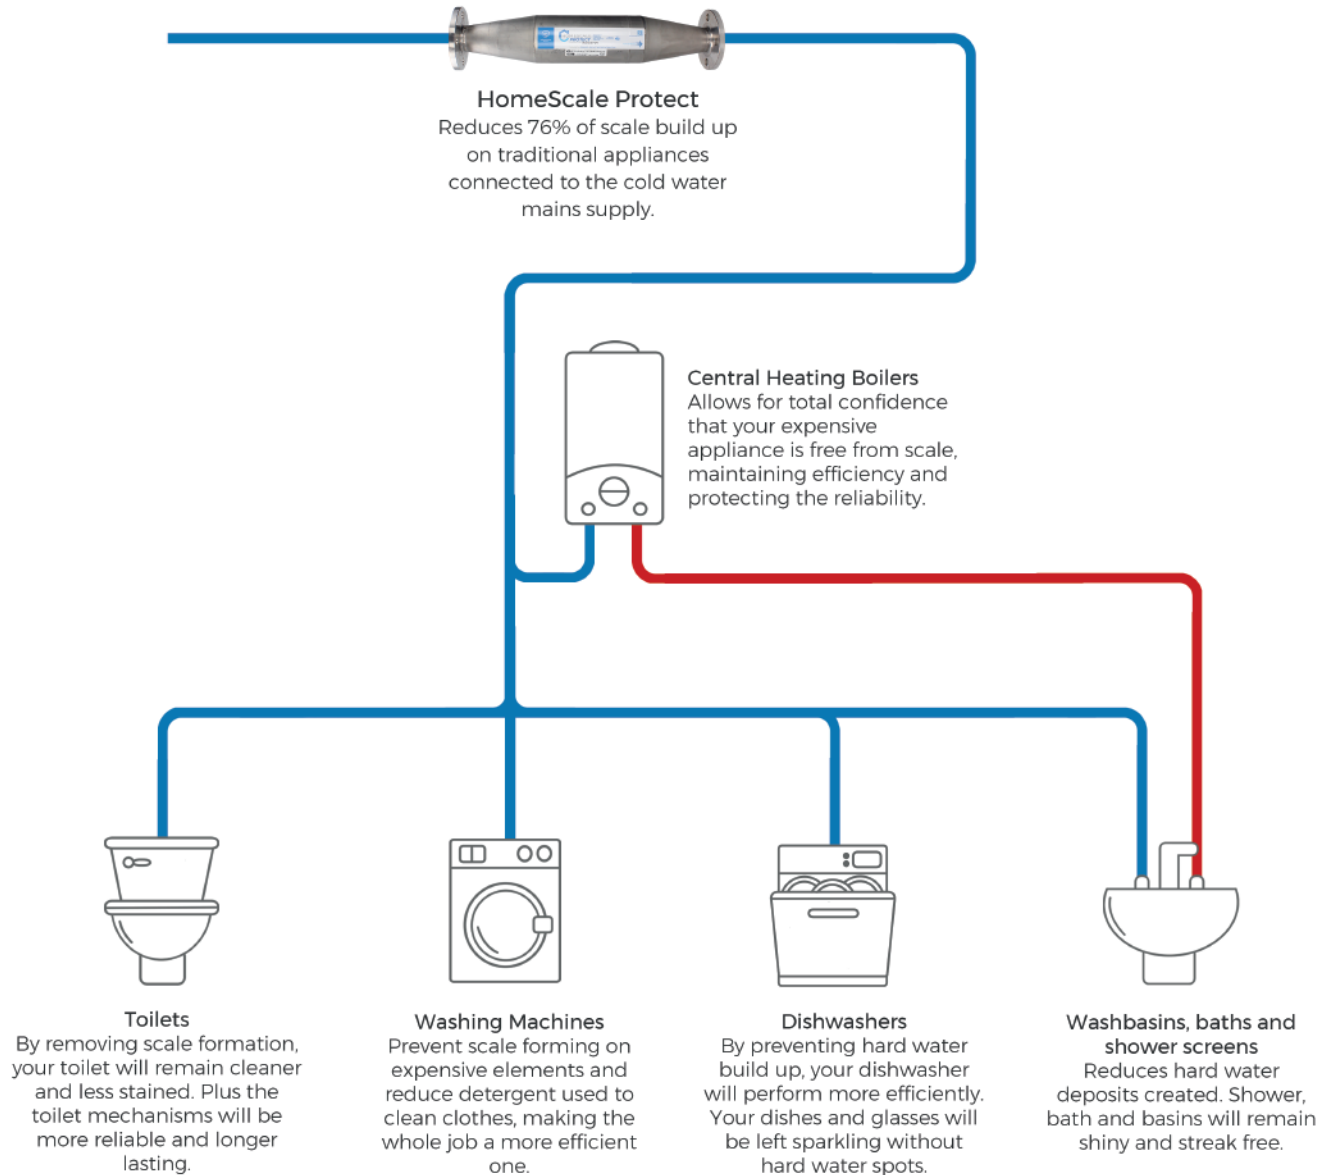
HomeScale Protect
Reduces 76% of scale build up on traditional appliances connected to the cold water mains supply.

Central Heating Boilers
Allows for total confidence that your expensive appliance is free from scale, maintaining efficiency and protecting the reliability.

Toilets
By removing scale formation, your toilet will remain cleaner and less stained. Plus the toilet mechanisms will be more reliable and longer lasting.

Washing Machines
Prevent scale forming on expensive elements and reduce detergent used to clean clothes, making the whole job a more efficient one.

Dishwashers
By preventing hard water build up, your dishwasher will perform more efficiently. Your dishes and glasses will be left sparkling without hard water spots.

Washbasins, baths and shower screens
Reduces hard water deposits created. Shower, bath and basins will remain shiny and streak free.